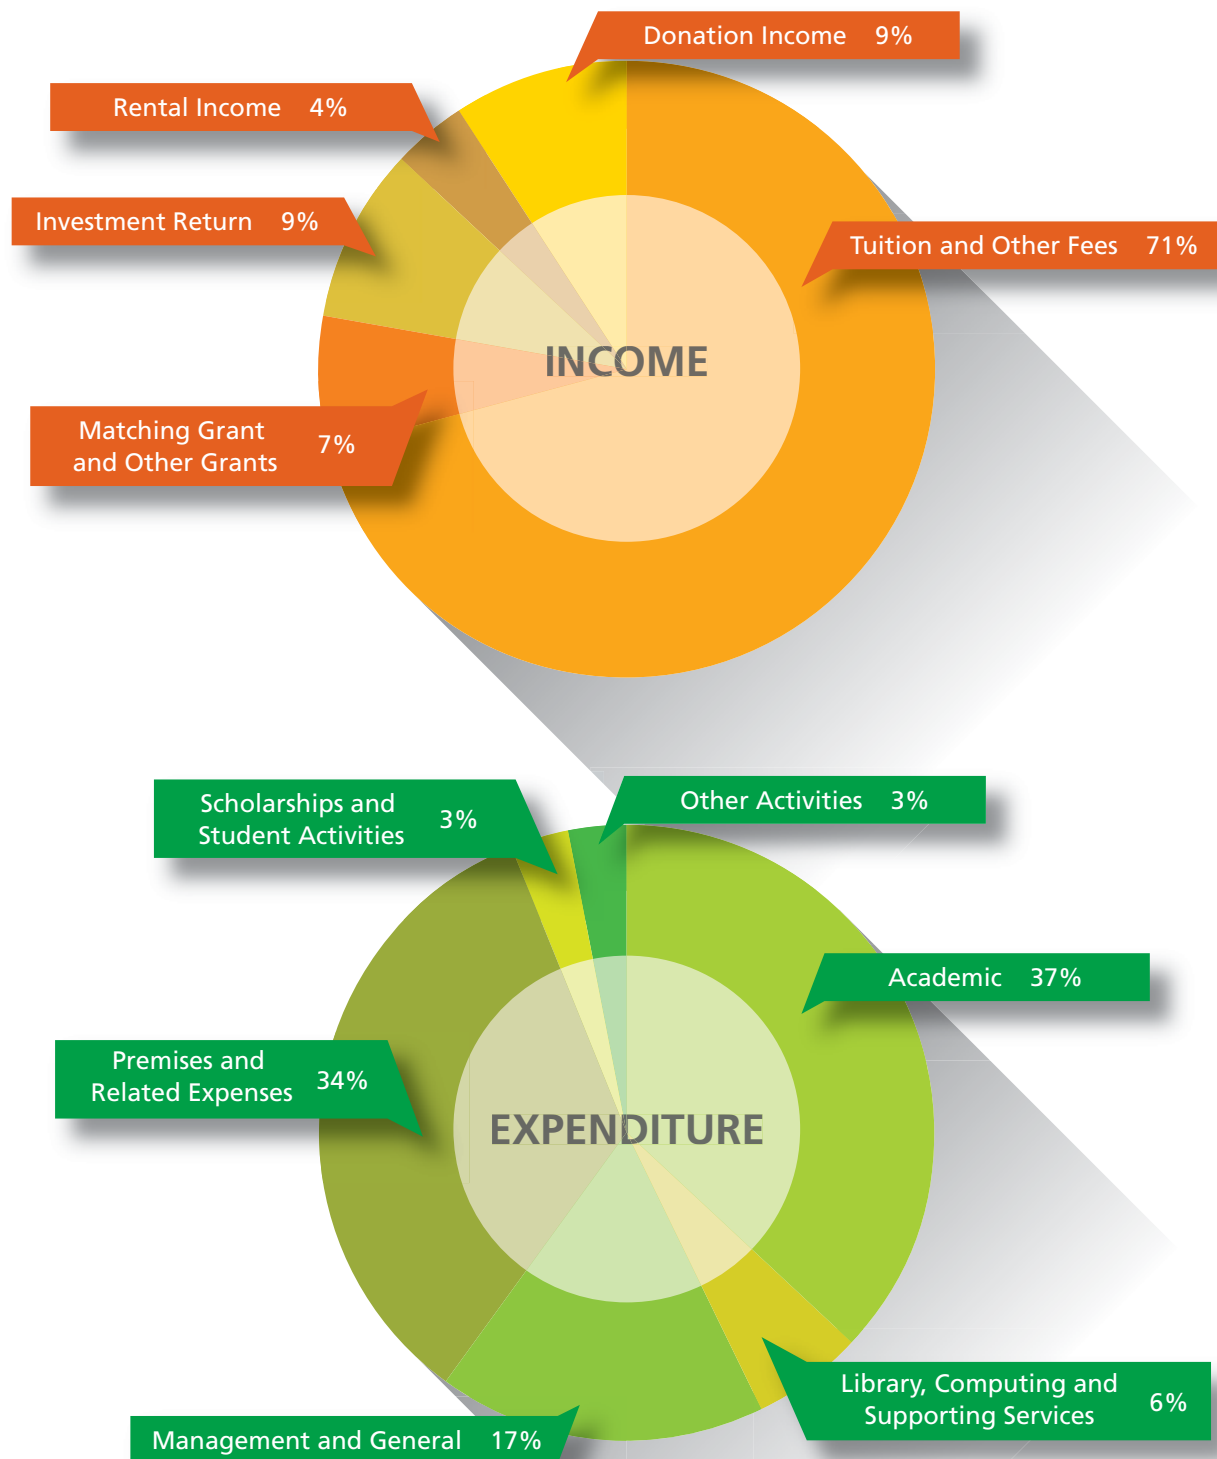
Donation Income 9%

Rental Income 4%

Investment Return 9%

Tuition and Other Fees 71%

INCOME

Matching Grant and Other Grants 7%

Scholarships and Student Activities 3%

Other Activities 3%

Academic 37%

Premises and Related Expenses 34%

EXPENDITURE

Library, Computing and Supporting Services 6%

Management and General 17%